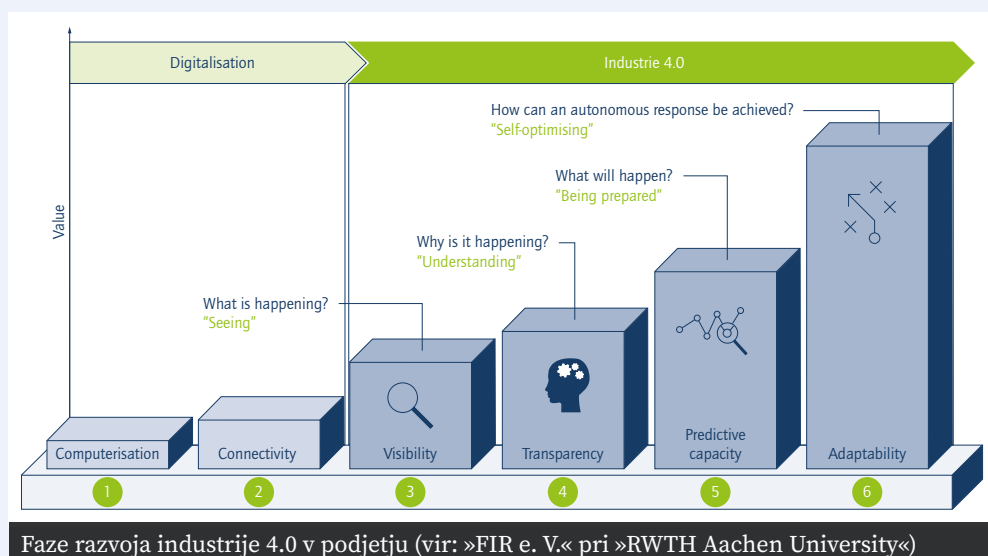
Digitalisation

Industrie 4.0

Value

How can an autonomous response be achieved?
"Self-optimising"

What will happen?
"Being prepared"

Why is it happening?
"Understanding"

What is happening?
"Seeing"

Computerisation

Connectivity

Visibility

Transparency

Predictive capacity

Adaptability

1

2

3

4

5

6

Faze razvoja industrije 4.0 v podjetju (vir: »FIR e. V.« pri »RWTH Aachen University«)